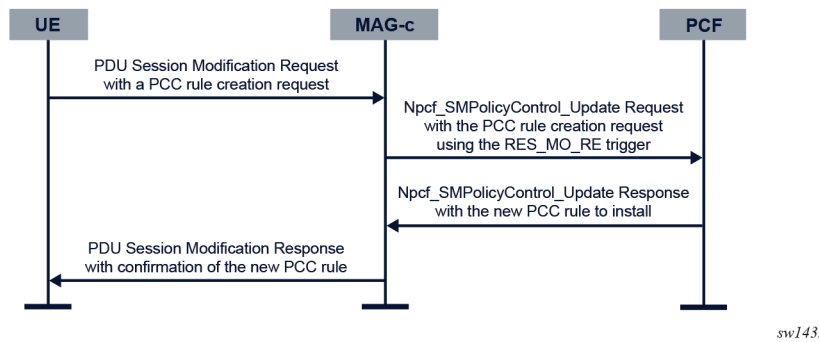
UE

MAG-c

PCF

PDU Session Modification Request with a PCC rule creation request

Npcf_SMPolicyControl_Update Request with the PCC rule creation request using the RES_MO_RE trigger

Npcf_SMPolicyControl_Update Response with the new PCC rule to install

PDU Session Modification Response with confirmation of the new PCC rule

sw143